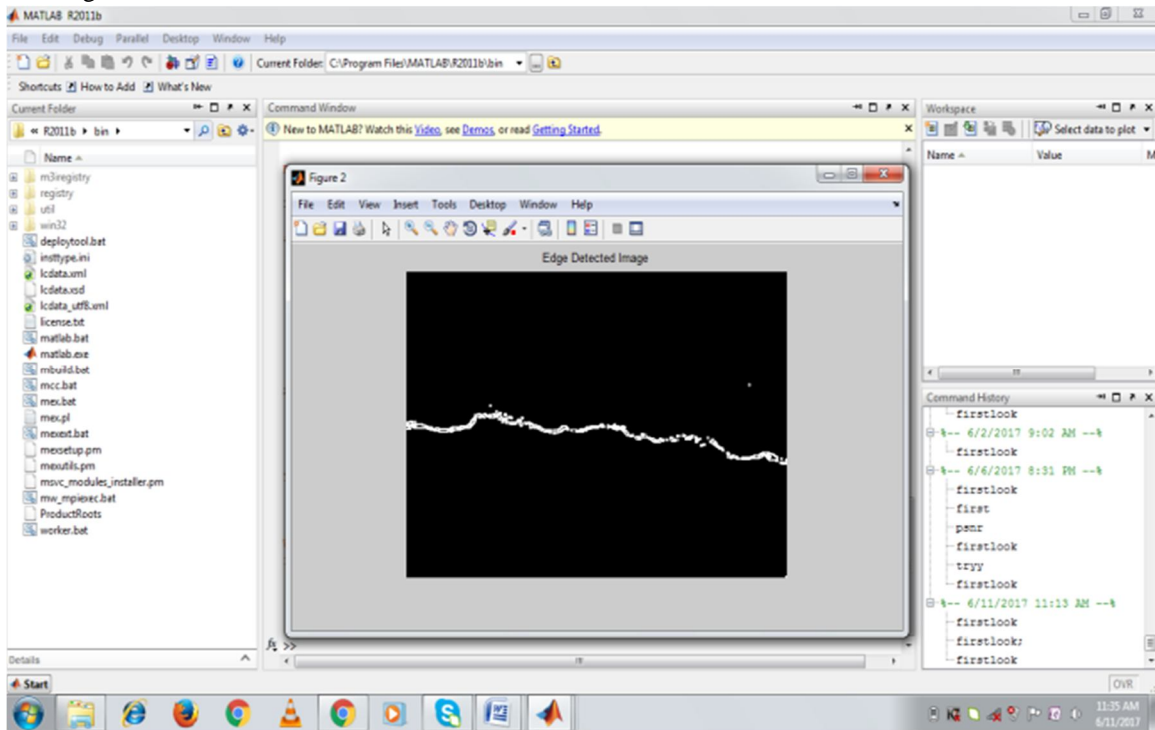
MATLAB R2011b

File Edit Debug Parallel Desktop Window Help

Current Folder: C:\Program Files\MATLAB\R2011b\bin

Shortcuts How to Add What's New

Current Folder

« R2011b ▸ bin ▸

Name

m3iregistry
registry
util
win32
deploytool.bat
insttype.ini
lcdata.xml
lcdata.xsd
lcdata_utf8.xml
license.txt
matlab.bat
matlab.exe
mbuild.bat
mcc.bat
mex.bat
mex.pl
mexext.bat
mexsetup.pm
mexutils.pm
msvc_modules_installer.pm
mw_mpiexec.bat
ProductRoots
worker.bat

Details

Command Window

New to MATLAB? Watch this Video, see Demos, or read Getting Started.

Figure 2

File Edit View Insert Tools Desktop Window Help

Edge Detected Image

$f_x$ >>

Workspace

Select data to plot

Name Value M

Command History

firstlook
%-- 6/2/2017 9:02 AM --%
firstlook
%-- 6/6/2017 8:31 PM --%
firstlook
first
psnr
firstlook
tryy
firstlook
%-- 6/11/2017 11:13 AM --%
firstlook
firstlook;
firstlook

Start

OVR

11:35 AM
6/11/2017